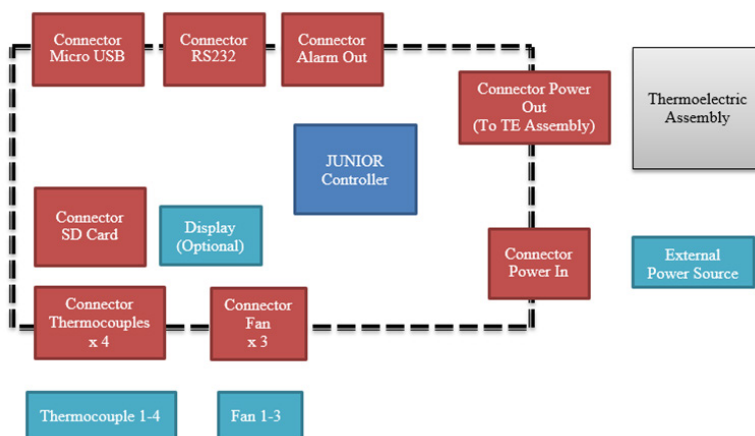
Connector Micro USB

Connector RS232

Connector Alarm Out

Connector Power Out (To TE Assembly)

Thermoelectric Assembly

JUNIOR Controller

Connector SD Card

Display (Optional)

Connector Power In

External Power Source

Connector Thermocouples x 4

Connector Fan x 3

Thermocouple 1-4

Fan 1-3